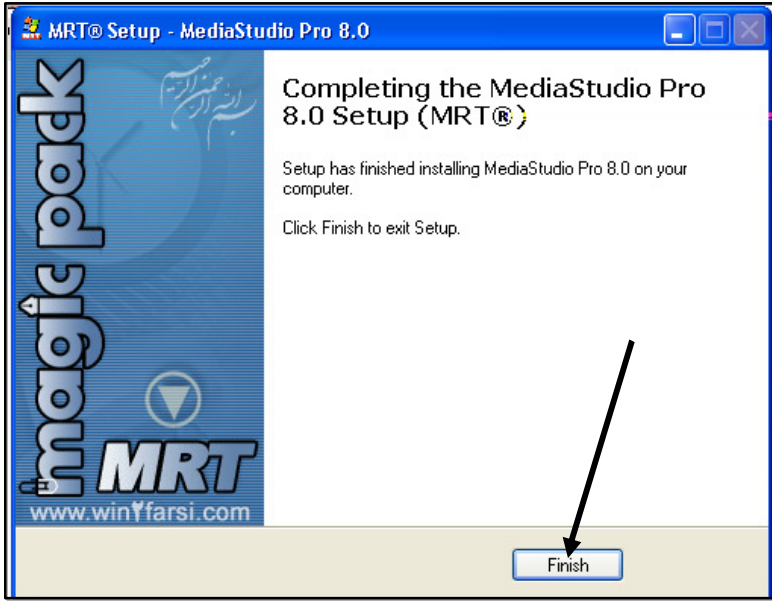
MRT® Setup - MediaStudio Pro 8.0

magic pack

بسم الله الرحمن الرحیم

MRT

www.win۲farsi.com

Completing the MediaStudio Pro 8.0 Setup (MRT®)

Setup has finished installing MediaStudio Pro 8.0 on your computer.

Click Finish to exit Setup.

Finish